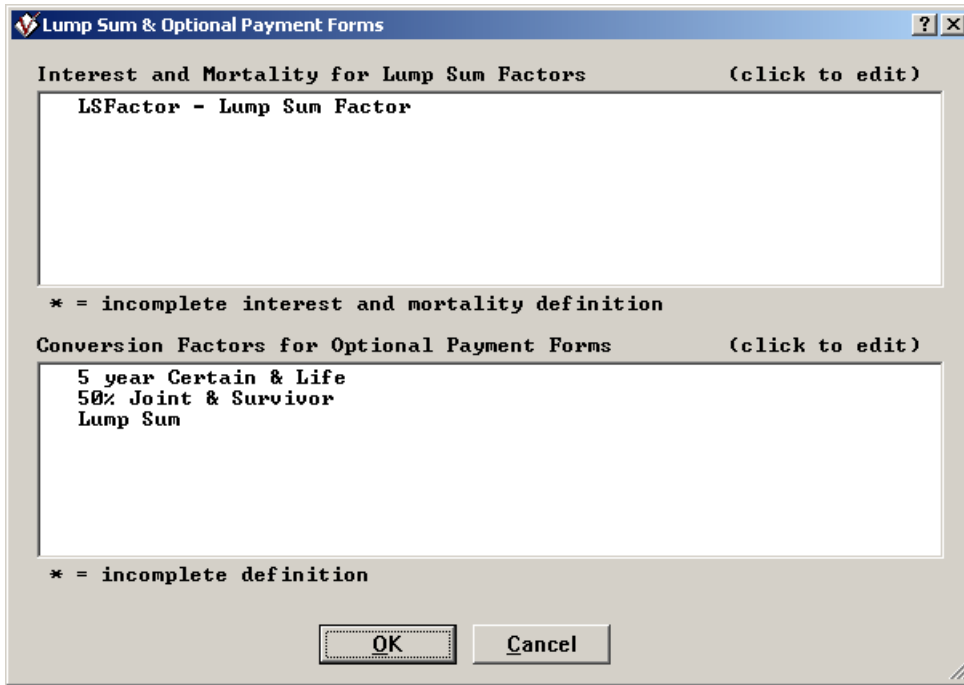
Lump Sum & Optional Payment Forms

?

X

Interest and Mortality for Lump Sum Factors (click to edit)

LSFactor - Lump Sum Factor

* = incomplete interest and mortality definition

Conversion Factors for Optional Payment Forms (click to edit)

5 year Certain & Life
50% Joint & Survivor
Lump Sum

* = incomplete definition

OK

Cancel